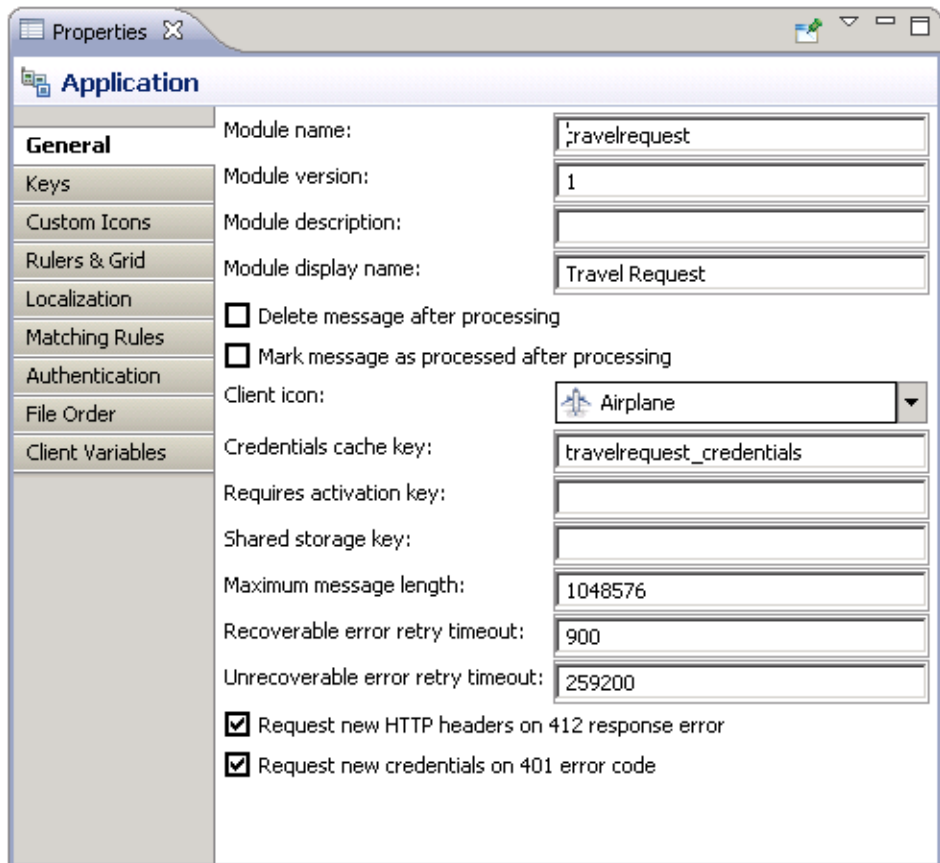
Properties

Application

General
Keys
Custom Icons
Rulers & Grid
Localization
Matching Rules
Authentication
File Order
Client Variables

Module name: travelrequest
Module version: 1
Module description:
Module display name: Travel Request
Delete message after processing
Mark message as processed after processing
Client icon: Airplane
Credentials cache key: travelrequest_credentials
Requires activation key:
Shared storage key:
Maximum message length: 1048576
Recoverable error retry timeout: 900
Unrecoverable error retry timeout: 259200
Request new HTTP headers on 412 response error
Request new credentials on 401 error code